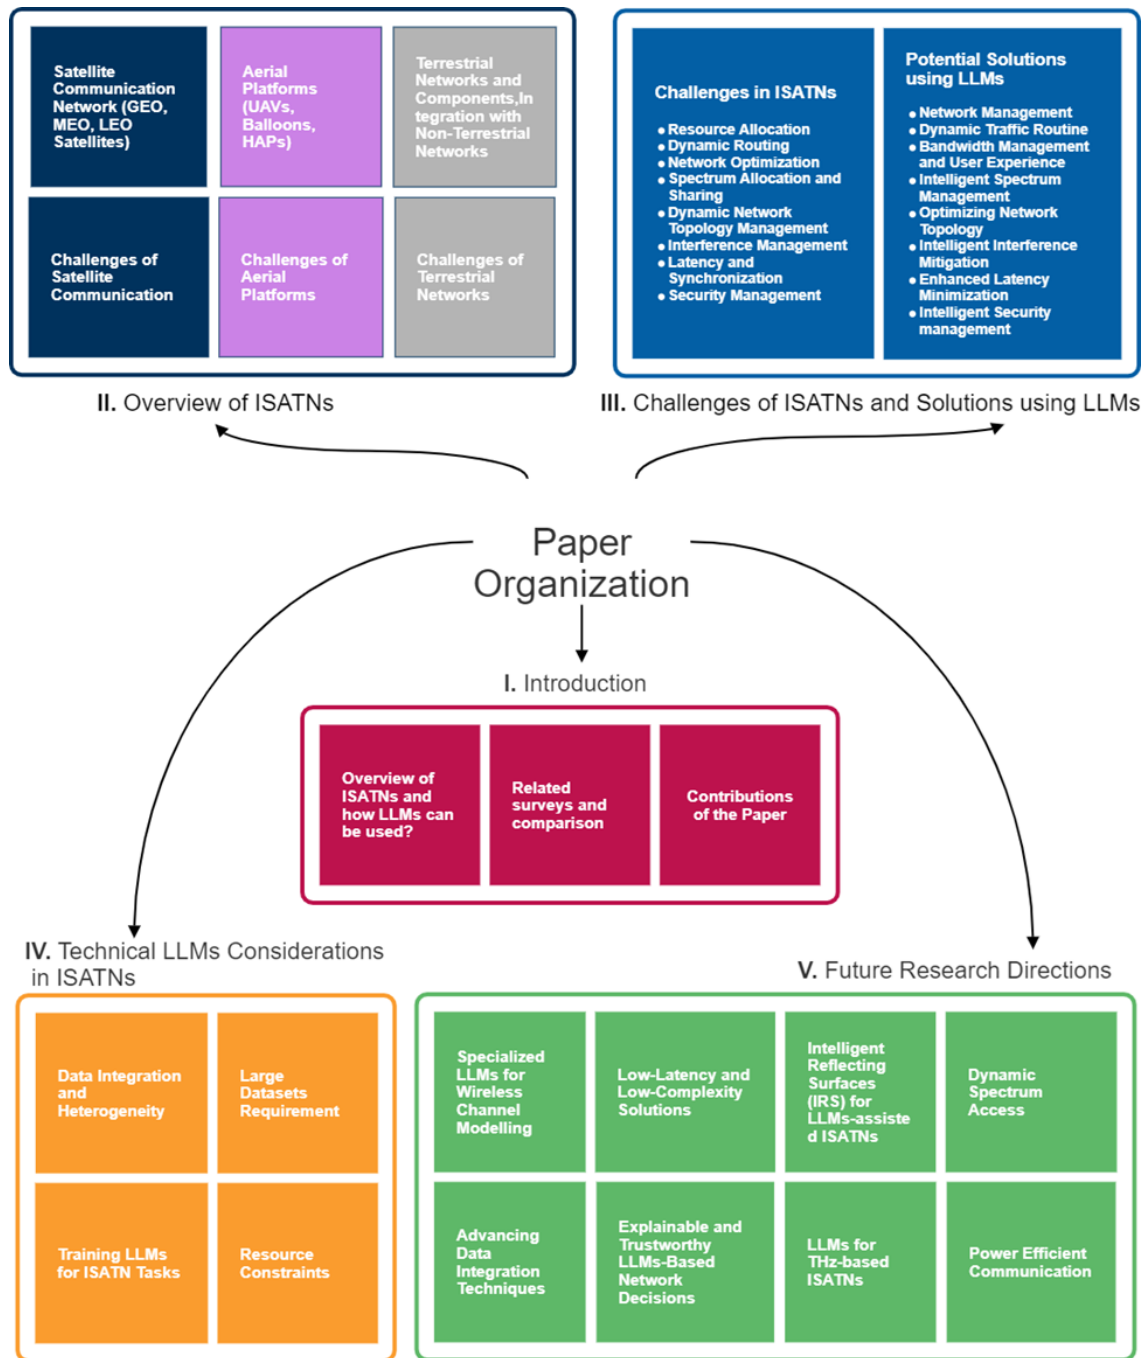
Satellite Communication Network (GEO, MEO, LEO Satellites)

Aerial Platforms (UAVs, Balloons, HAPs)

Terrestrial Networks and Components,Integration with Non-Terrestrial Networks

Challenges of Satellite Communication

Challenges of Aerial Platforms

Challenges of Terrestrial Networks

II. Overview of ISATNs

Challenges in ISATNs
• Resource Allocation
• Dynamic Routing
• Network Optimization
• Spectrum Allocation and Sharing
• Dynamic Network Topology Management
• Interference Management
• Latency and Synchronization
• Security Management

Potential Solutions using LLMs
• Network Management
• Dynamic Traffic Routine
• Bandwidth Management and User Experience
• Intelligent Spectrum Management
• Optimizing Network Topology
• Intelligent Interference Mitigation
• Enhanced Latency Minimization
• Intelligent Security management

III. Challenges of ISATNs and Solutions using LLMs

Paper Organization

I. Introduction

Overview of ISATNs and how LLMs can be used?

Related surveys and comparison

Contributions of the Paper

IV. Technical LLMs Considerations in ISATNs

Data Integration and Heterogeneity

Large Datasets Requirement

Training LLMs for ISATN Tasks

Resource Constraints

V. Future Research Directions

Specialized LLMs for Wireless Channel Modelling

Low-Latency and Low-Complexity Solutions

Intelligent Reflecting Surfaces (IRS) for LLMs-assisted ISATNs

Dynamic Spectrum Access

Advancing Data Integration Techniques

Explainable and Trustworthy LLMs-Based Network Decisions

LLMs for THz-based ISATNs

Power Efficient Communication